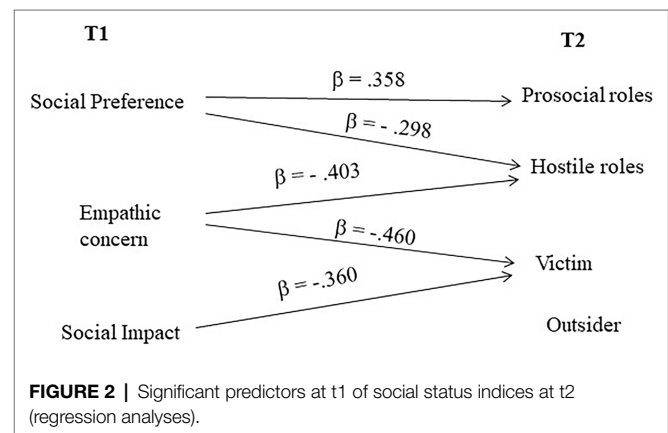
T1

T2

Social Preference

$\beta = .358$

Prosocial roles

$\beta = - .298$

$\beta = - .403$

Hostile roles

Empathic concern

$\beta = -.460$

Victim

$\beta = -.360$

Social Impact

Outsider

**FIGURE 2** | Significant predictors at t1 of social status indices at t2 (regression analyses).